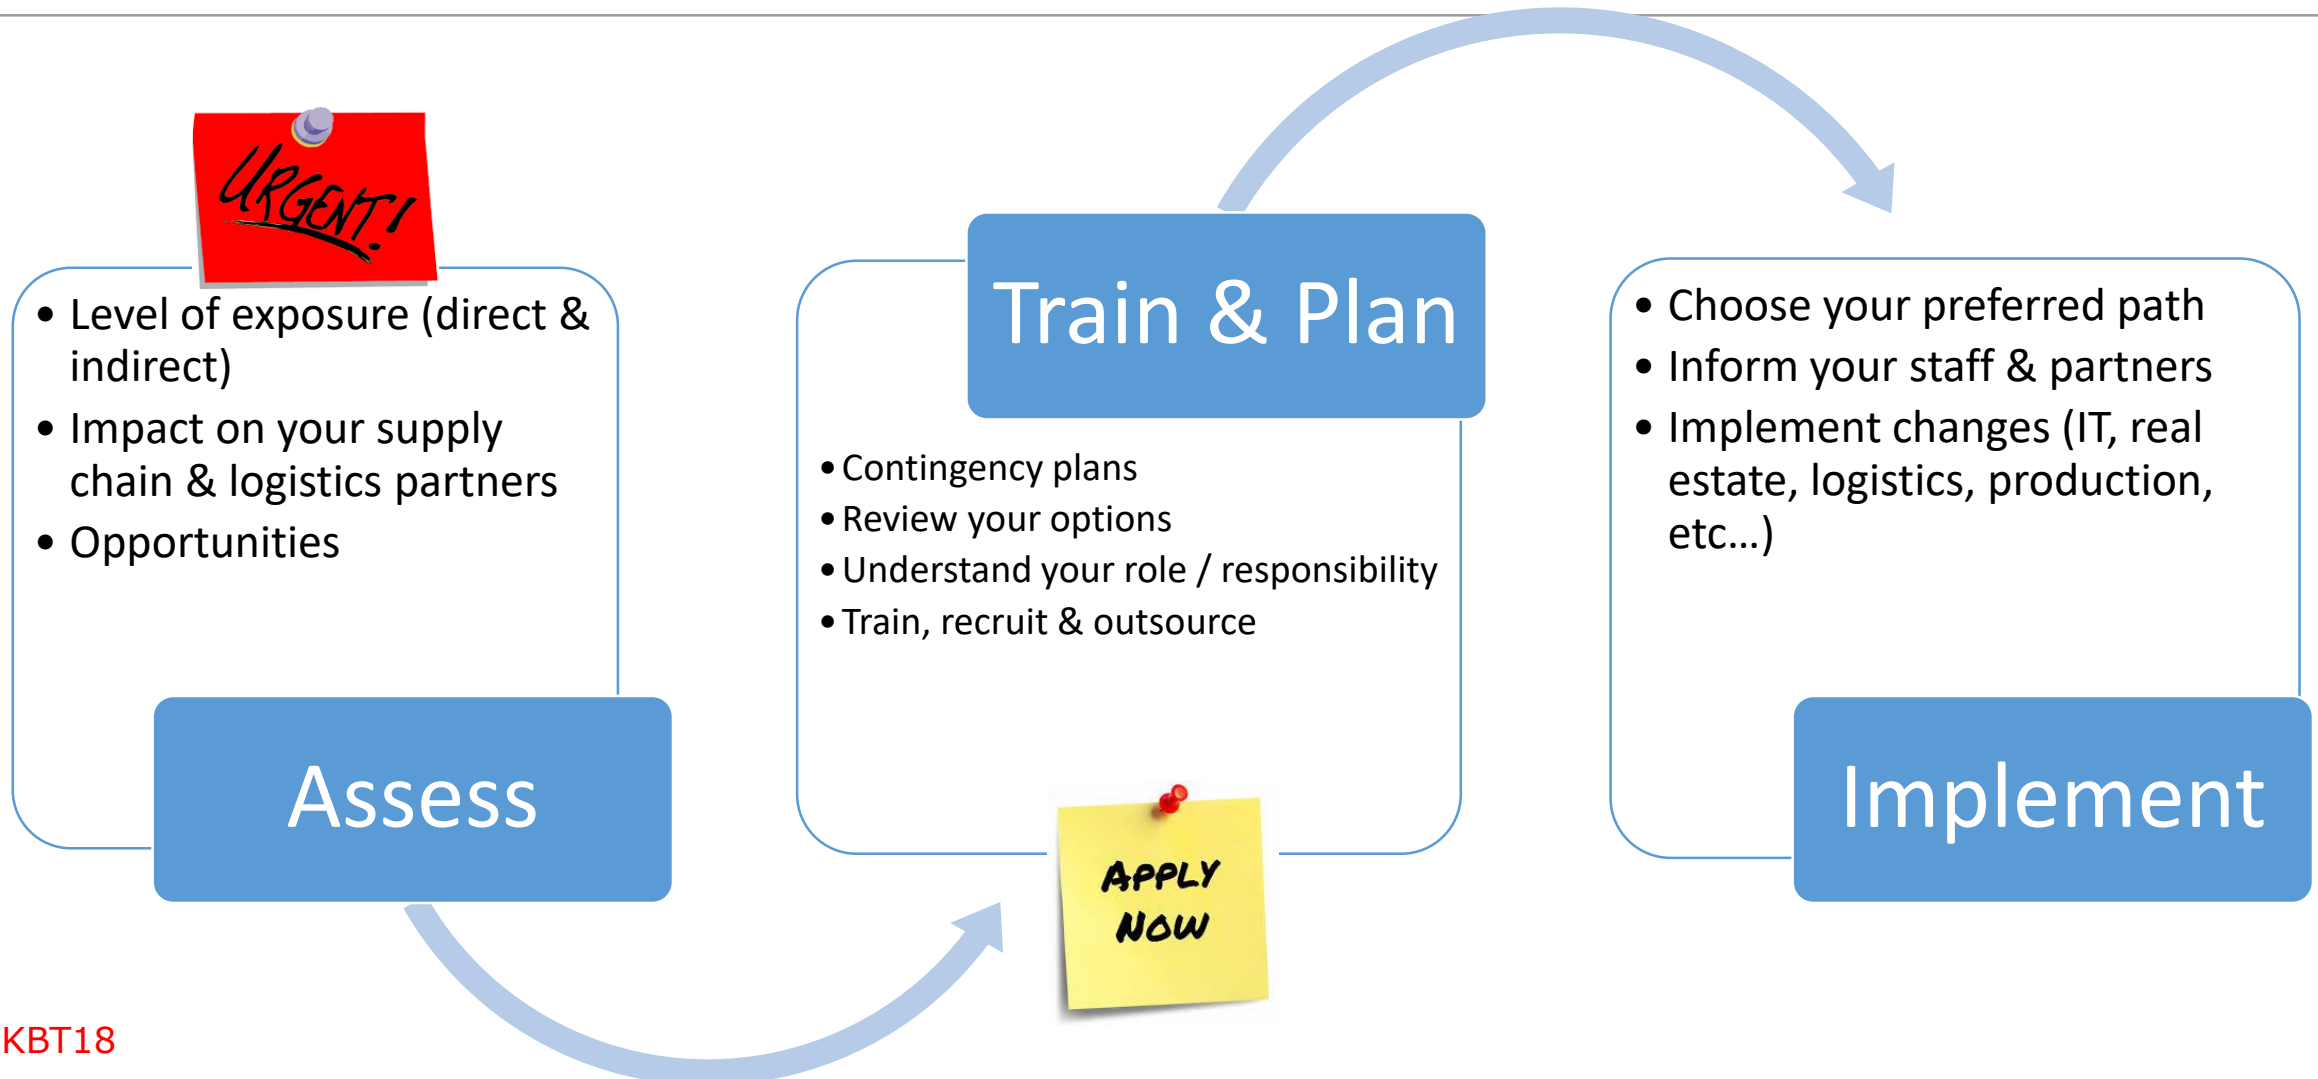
URGENT!

• Level of exposure (direct & indirect)
• Impact on your supply chain & logistics partners
• Opportunities

Assess

Train & Plan

• Contingency plans
• Review your options
• Understand your role / responsibility
• Train, recruit & outsource

APPLY NOW

• Choose your preferred path
• Inform your staff & partners
• Implement changes (IT, real estate, logistics, production, etc…)

Implement

KBT18